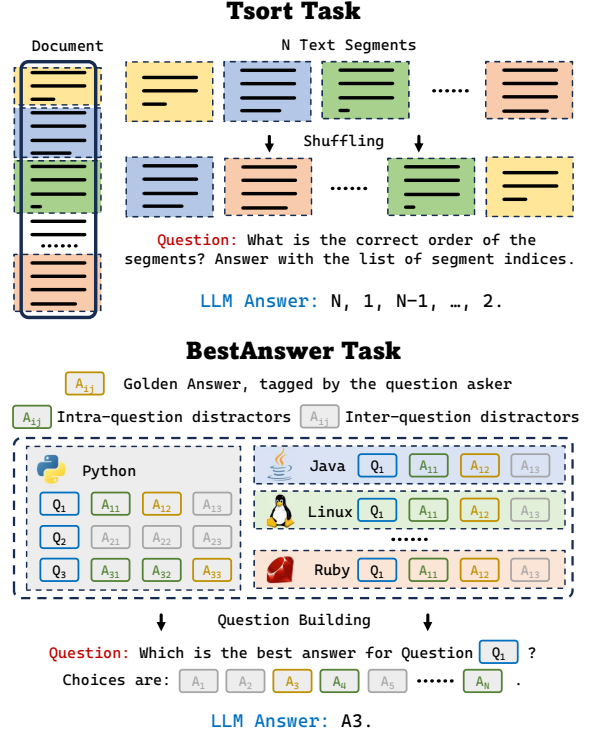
Tsort Task

Document

N Text Segments

......

Shuffling

......

......

Question: What is the correct order of the segments? Answer with the list of segment indices.

LLM Answer: N, 1, N−1, …, 2.

BestAnswer Task

$A_{ij}$ Golden Answer, tagged by the question asker

$A_{ij}$ Intra-question distractors $A_{ij}$ Inter-question distractors

Python

$Q_1$ $A_{11}$ $A_{12}$ $A_{13}$

$Q_2$ $A_{21}$ $A_{22}$ $A_{23}$

$Q_3$ $A_{31}$ $A_{32}$ $A_{33}$

Java $Q_1$ $A_{11}$ $A_{12}$ $A_{13}$

Linux $Q_1$ $A_{11}$ $A_{12}$ $A_{13}$

......

Ruby $Q_1$ $A_{11}$ $A_{12}$ $A_{13}$

Question Building

Question: Which is the best answer for Question $Q_1$ ?

Choices are: $A_1$ $A_2$ $A_3$ $A_4$ $A_5$ ...... $A_N$ .

LLM Answer: A3.